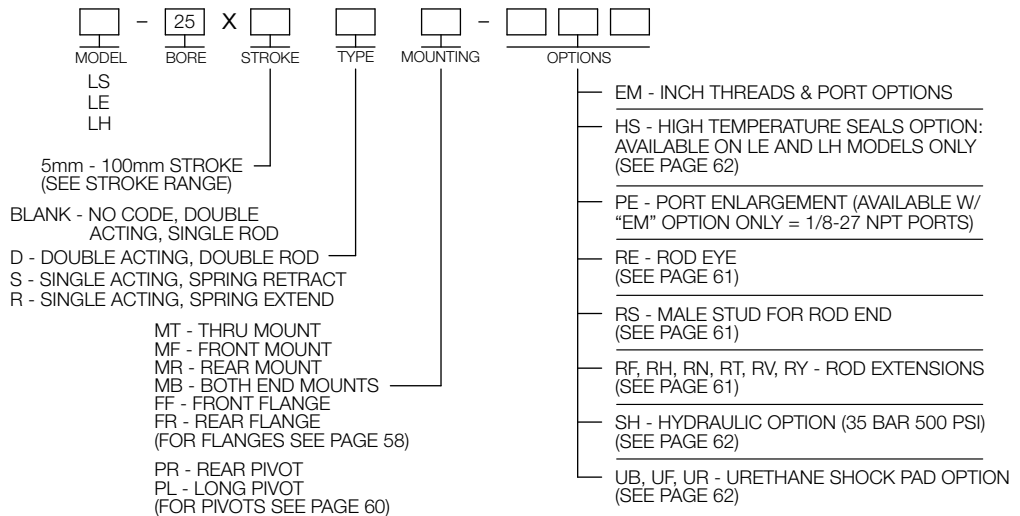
– 25 X –

MODEL BORE STROKE TYPE MOUNTING OPTIONS

LS
LE
LH

5mm - 100mm STROKE
(SEE STROKE RANGE)

BLANK - NO CODE, DOUBLE ACTING, SINGLE ROD
D - DOUBLE ACTING, DOUBLE ROD
S - SINGLE ACTING, SPRING RETRACT
R - SINGLE ACTING, SPRING EXTEND

MT - THRU MOUNT
MF - FRONT MOUNT
MR - REAR MOUNT
MB - BOTH END MOUNTS
FF - FRONT FLANGE
FR - REAR FLANGE
(FOR FLANGES SEE PAGE 58)

PR - REAR PIVOT
PL - LONG PIVOT
(FOR PIVOTS SEE PAGE 60)

EM - INCH THREADS & PORT OPTIONS

HS - HIGH TEMPERATURE SEALS OPTION: AVAILABLE ON LE AND LH MODELS ONLY (SEE PAGE 62)

PE - PORT ENLARGEMENT (AVAILABLE W/ "EM" OPTION ONLY = 1/8-27 NPT PORTS)

RE - ROD EYE (SEE PAGE 61)

RS - MALE STUD FOR ROD END (SEE PAGE 61)

RF, RH, RN, RT, RV, RY - ROD EXTENSIONS (SEE PAGE 61)

SH - HYDRAULIC OPTION (35 BAR 500 PSI) (SEE PAGE 62)

UB, UF, UR - URETHANE SHOCK PAD OPTION (SEE PAGE 62)